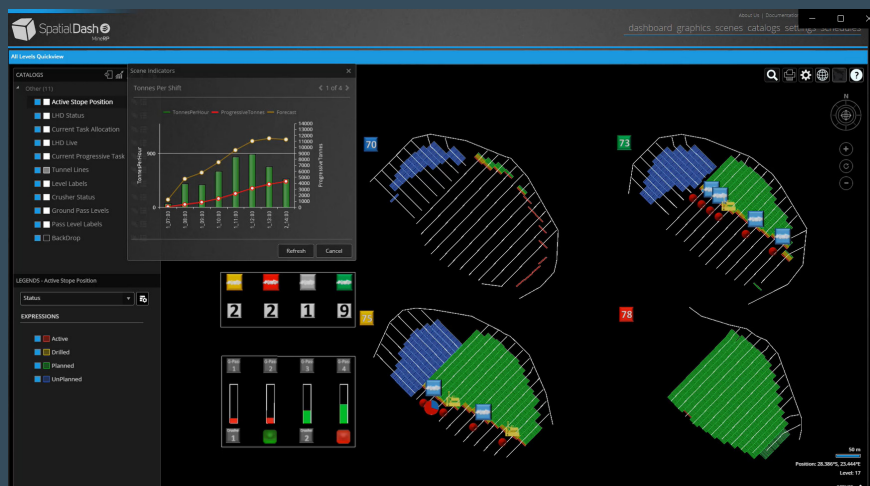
SpatialDash MineRP

About Us | Documentation

dashboard graphics scenes catalogs settings schedules

All Levels Quickview

CATALOGS

Other (11)

Active Stope Position

LHD Status

Current Task Allocation

LHD Live

Current Progressive Task

Tunnel Lines

Level Labels

Crusher Status

Ground Pass Levels

Pass Level Labels

BackDrop

Scene Indicators

Tonnes Per Shift

1 of 4

TonnesPerHour

ProgressiveTonnes

Forecast

Tonnes Per Hour

Progressive Tonnes

500

0

14000
13000
12000
11000
10000
9000
8000
7000
6000
5000
4000
3000
2000
1000
0

Refresh

Cancel

LEGENDS - Active Stope Position

Status

EXPRESSIONS

Active

Drilled

Planned

UnPlanned

2 2 1 9

70

73

75

78

50 m

Position: 28.386°E, 23.444°E

Level: 17